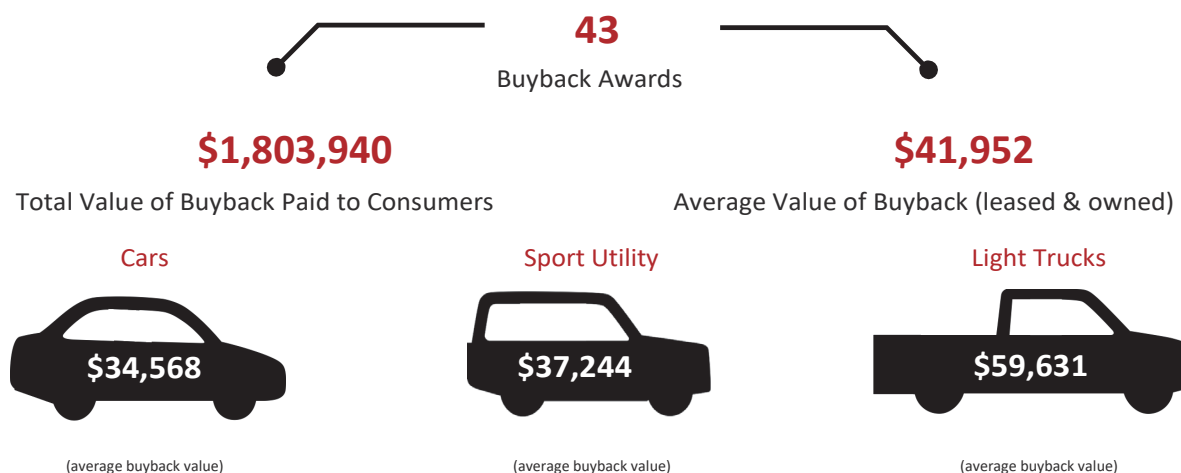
43

Buyback Awards

$1,803,940

Total Value of Buyback Paid to Consumers

$41,952

Average Value of Buyback (leased & owned)

Cars

$34,568

(average buyback value)

Sport Utility

$37,244

(average buyback value)

Light Trucks

$59,631

(average buyback value)